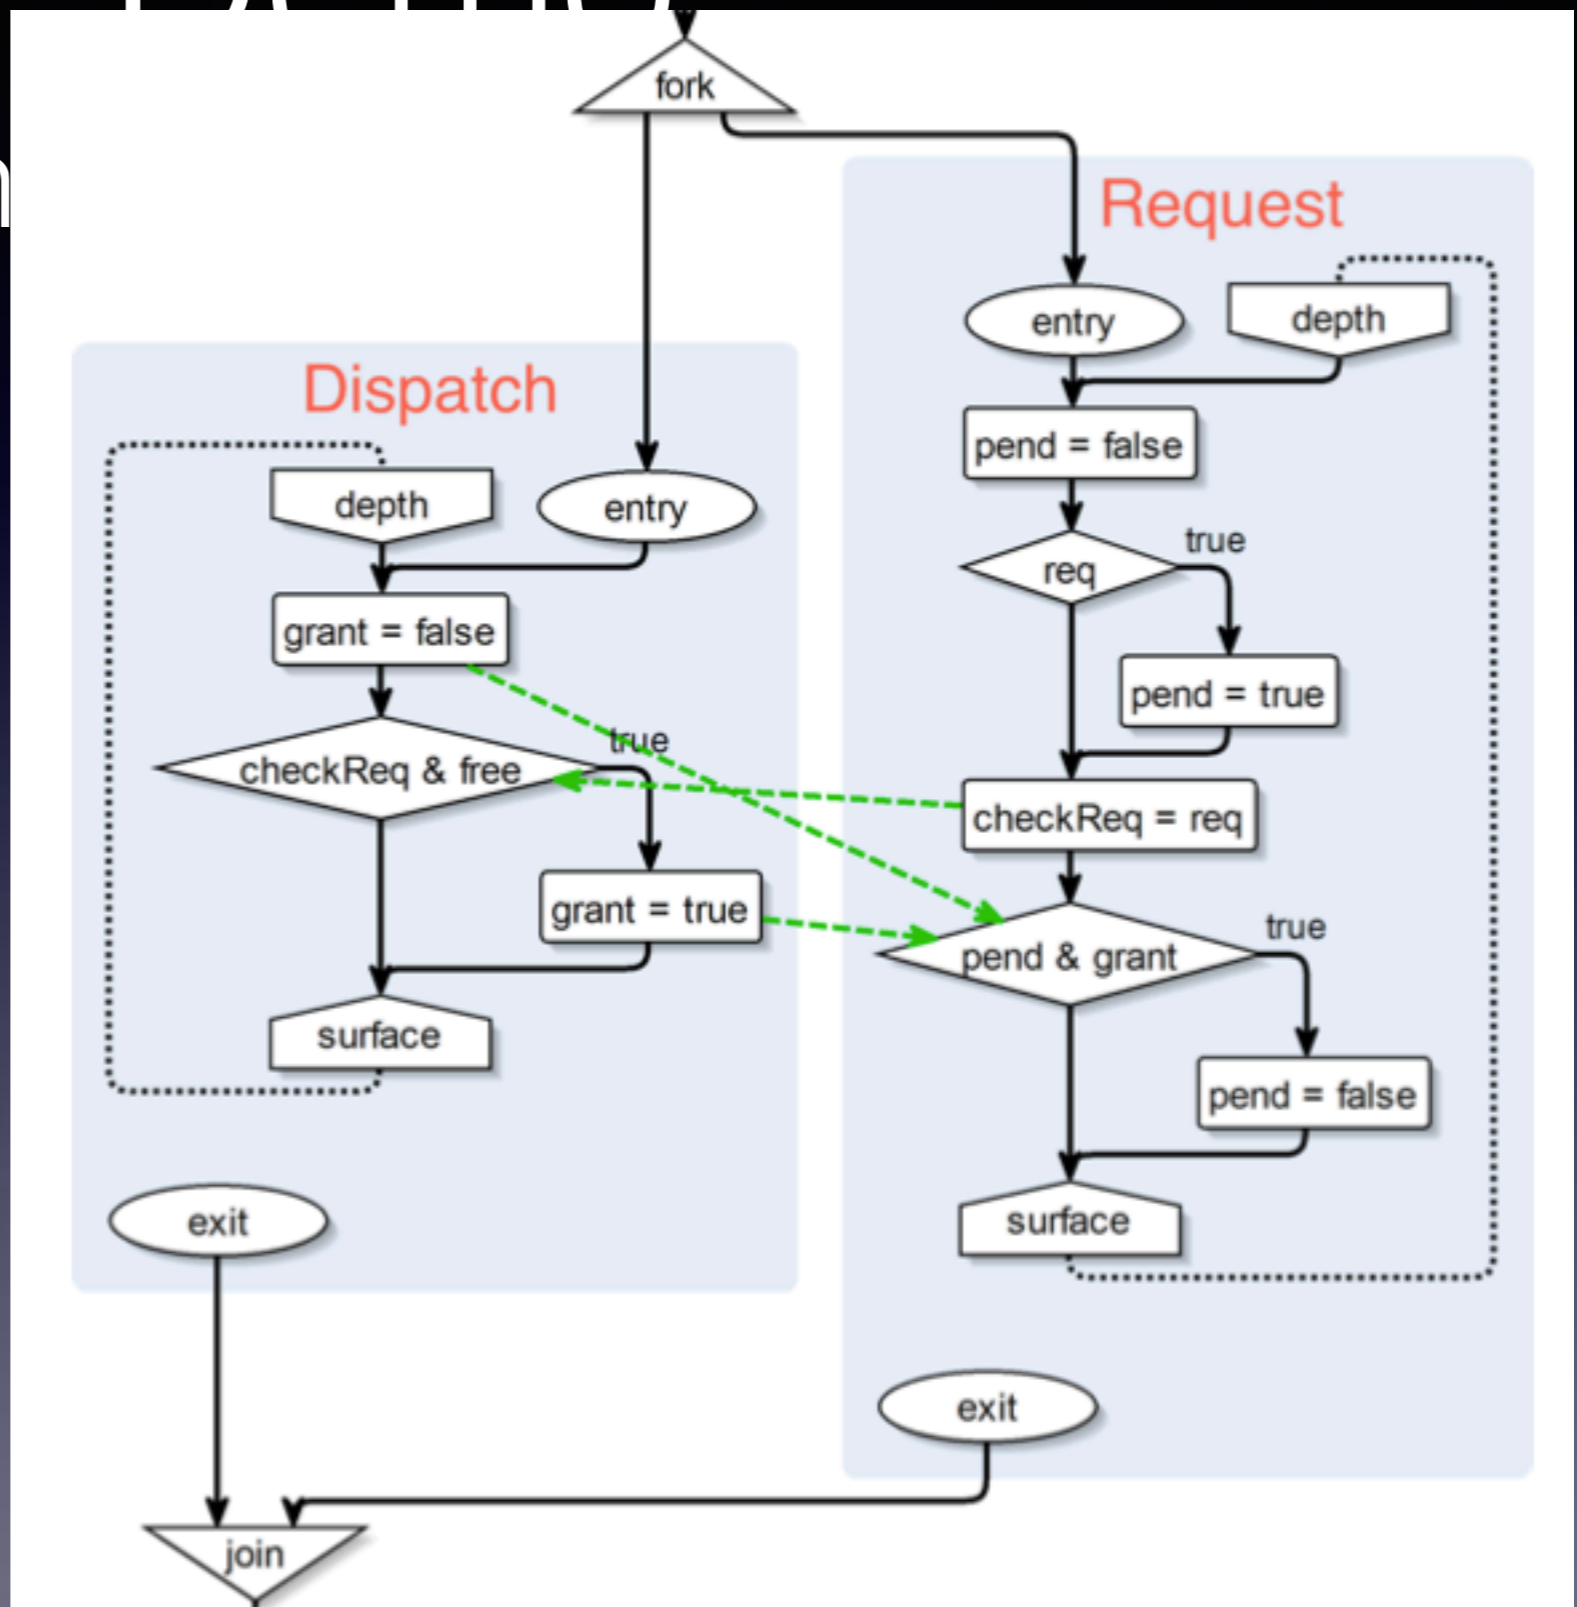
fork

Request

entry

depth

pend = false

req

true

pend = true

checkReq = req

pend & grant

true

pend = false

surface

exit

Dispatch

depth

entry

grant = false

checkReq & free

true

grant = true

surface

exit

join